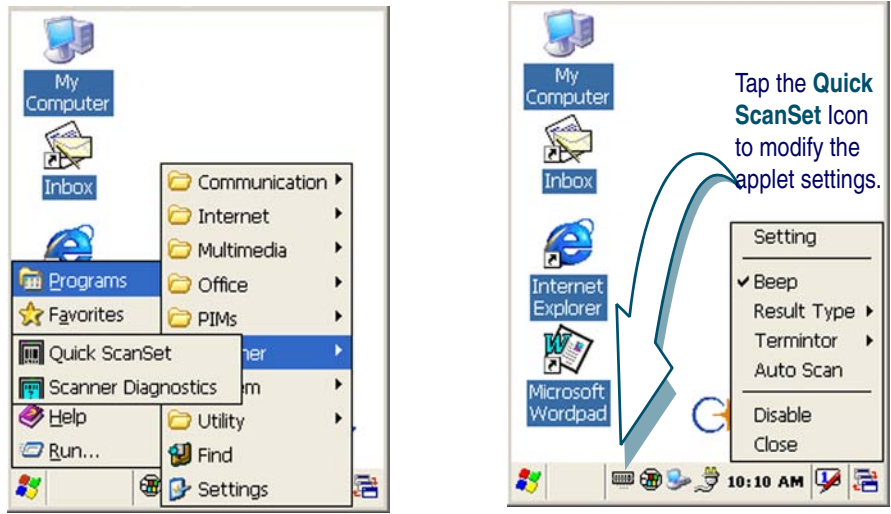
My Computer

Inbox

Programs

Favorites

Quick ScanSet

Scanner Diagnostics

Help

Run...

Communication

Internet

Multimedia

Office

PIMs

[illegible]ner

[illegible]em

Utility

Find

Settings

My Computer

Inbox

Internet Explorer

Microsoft Wordpad

Tap the **Quick ScanSet** Icon to modify the applet settings.

Setting

Beep

Result Type

Termintor

Auto Scan

Disable

Close

10:10 AM